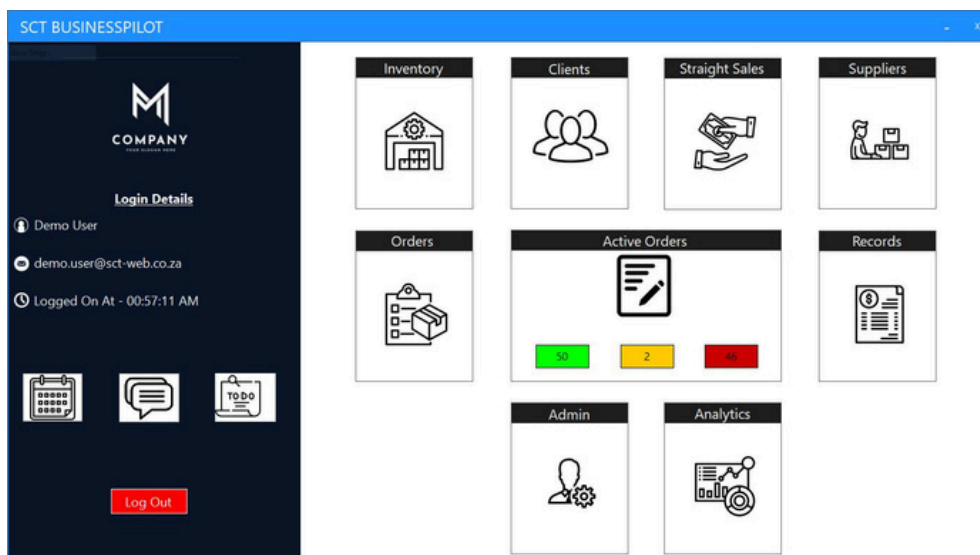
SCT BUSINESSPILOT

COMPANY

Login Details

Demo User

demo.user@sct-web.co.za

Logged On At - 00:57:11 AM

TODO

Log Out

Inventory

Clients

Straight Sales

Suppliers

Orders

Active Orders

50

2

46

Records

Admin

Analytics